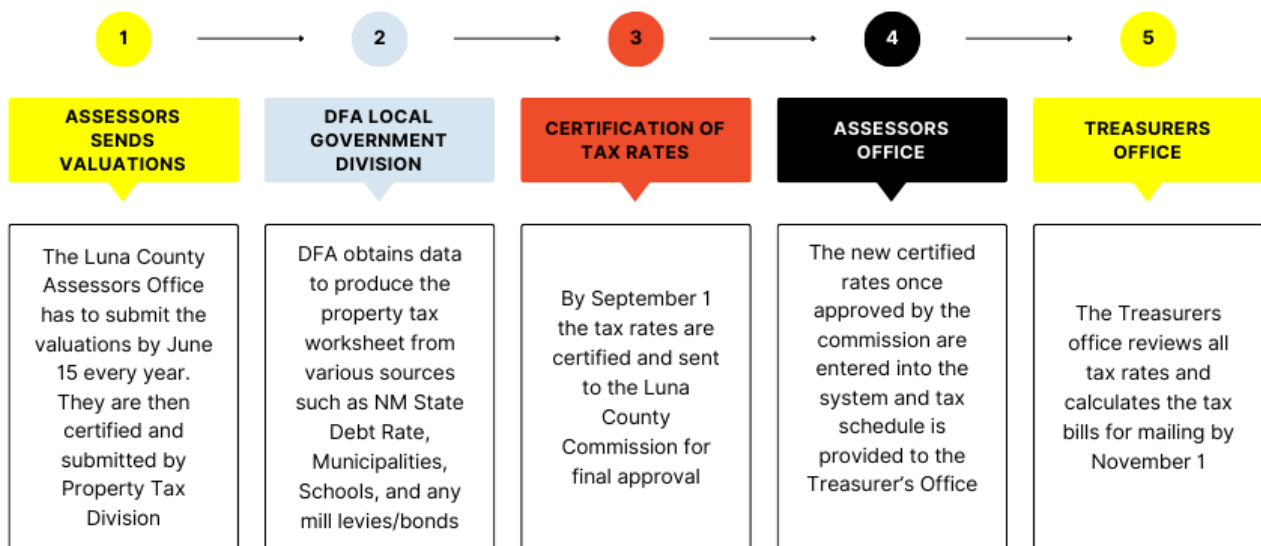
1

2

3

4

5

ASSESSORS SENDS VALUATIONS

DFA LOCAL GOVERNMENT DIVISION

CERTIFICATION OF TAX RATES

ASSESSORS OFFICE

TREASURERS OFFICE

The Luna County Assessors Office has to submit the valuations by June 15 every year. They are then certified and submitted by Property Tax Division

DFA obtains data to produce the property tax worksheet from various sources such as NM State Debt Rate, Municipalities, Schools, and any mill levies/bonds

By September 1 the tax rates are certified and sent to the Luna County Commission for final approval

The new certified rates once approved by the commission are entered into the system and tax schedule is provided to the Treasurer's Office

The Treasurers office reviews all tax rates and calculates the tax bills for mailing by November 1